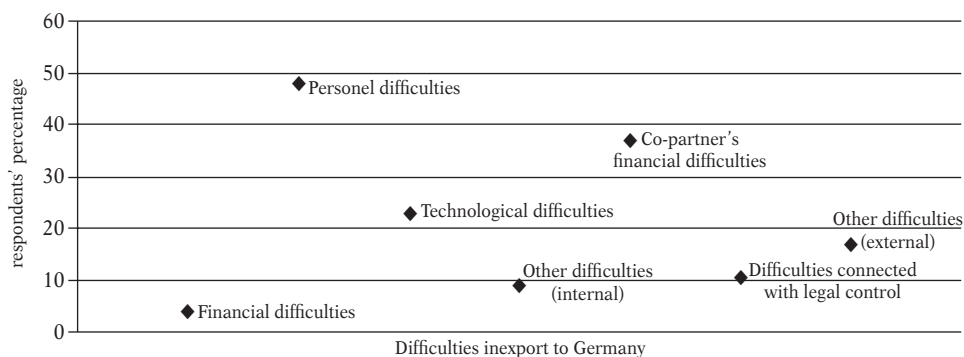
60
50
40
30
20
10
0

respondents' percentage

Personel difficulties

Co-partner's financial difficulties

Technological difficulties

Other difficulties (external)

Other difficulties (internal)

Difficulties connected with legal control

Financial difficulties

Difficulties inexport to Germany